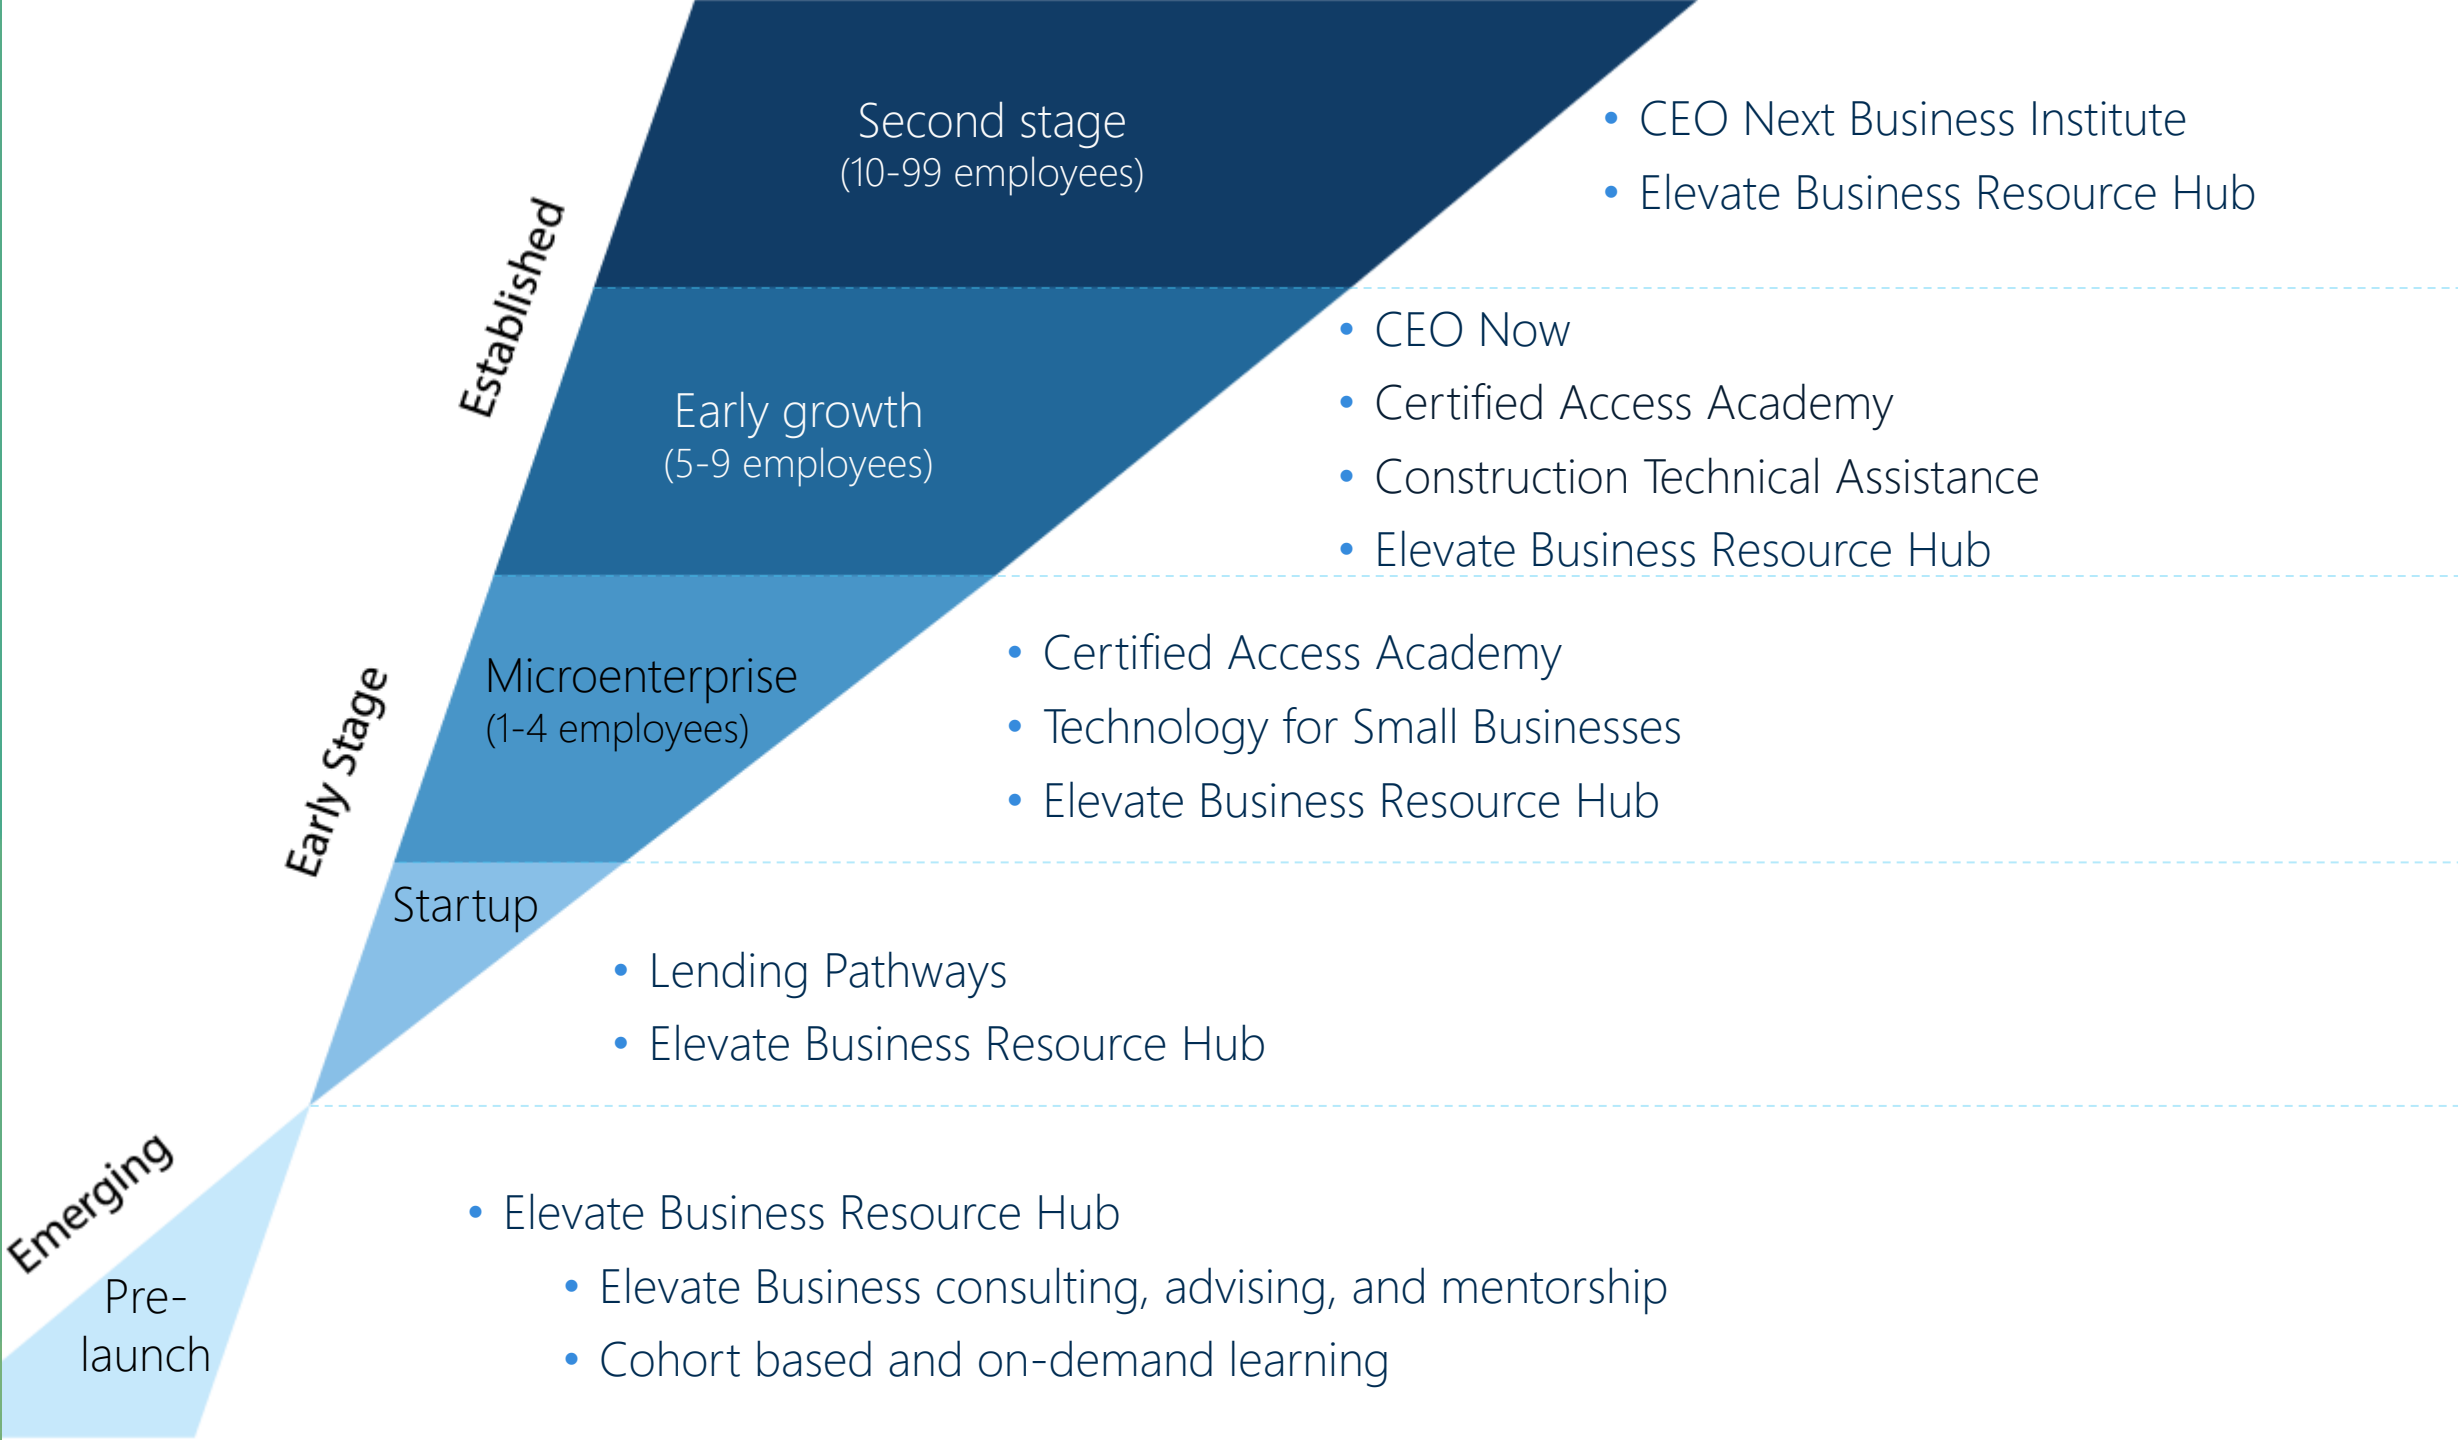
Established

Second stage
(10-99 employees)

• CEO Next Business Institute
• Elevate Business Resource Hub

Early growth
(5-9 employees)

• CEO Now
• Certified Access Academy
• Construction Technical Assistance
• Elevate Business Resource Hub

Early Stage

Microenterprise
(1-4 employees)

• Certified Access Academy
• Technology for Small Businesses
• Elevate Business Resource Hub

Startup

• Lending Pathways
• Elevate Business Resource Hub

Emerging

Pre-launch

• Elevate Business Resource Hub
• Elevate Business consulting, advising, and mentorship
• Cohort based and on-demand learning